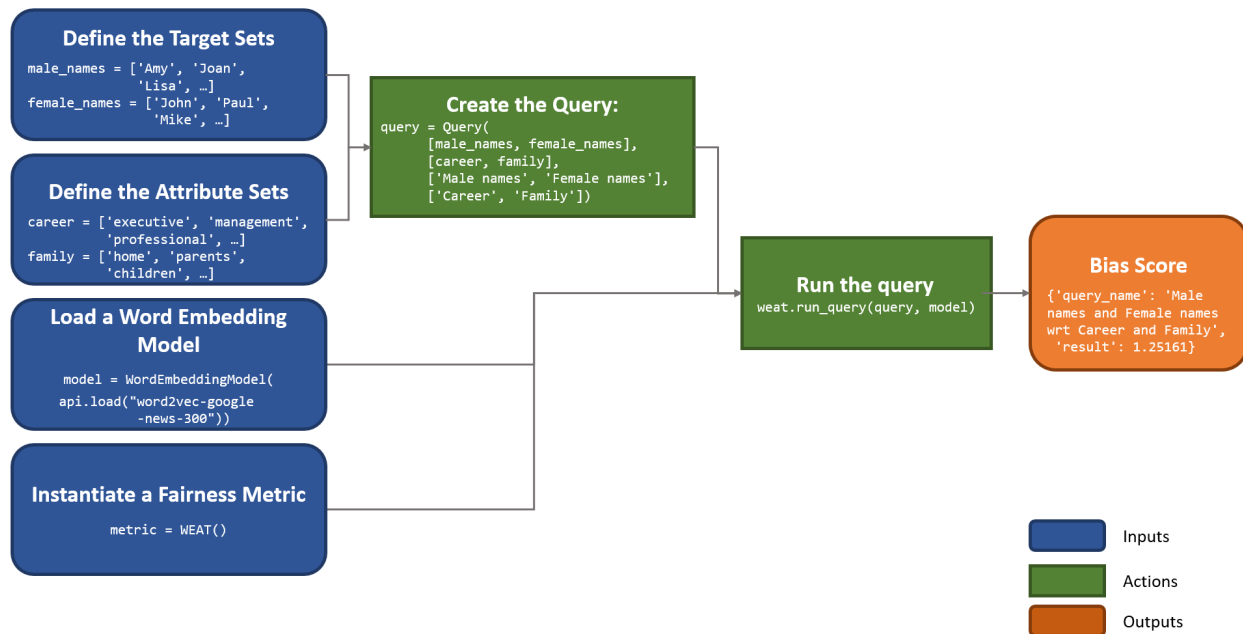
Define the Target Sets
male_names = ['Amy', 'Joan', 'Lisa', …]
female_names = ['John', 'Paul', 'Mike', …]

Define the Attribute Sets
career = ['executive', 'management', 'professional', …]
family = ['home', 'parents', 'children', …]

Load a Word Embedding Model
model = WordEmbeddingModel( api.load("word2vec-google -news-300"))

Instantiate a Fairness Metric
metric = WEAT()

Create the Query:
query = Query(
 [male_names, female_names],
 [career, family],
 ['Male names', 'Female names'],
 ['Career', 'Family'])

Run the query
weat.run_query(query, model)

Bias Score
{'query_name': 'Male names and Female names wrt Career and Family', 'result': 1.25161}

Inputs

Actions

Outputs